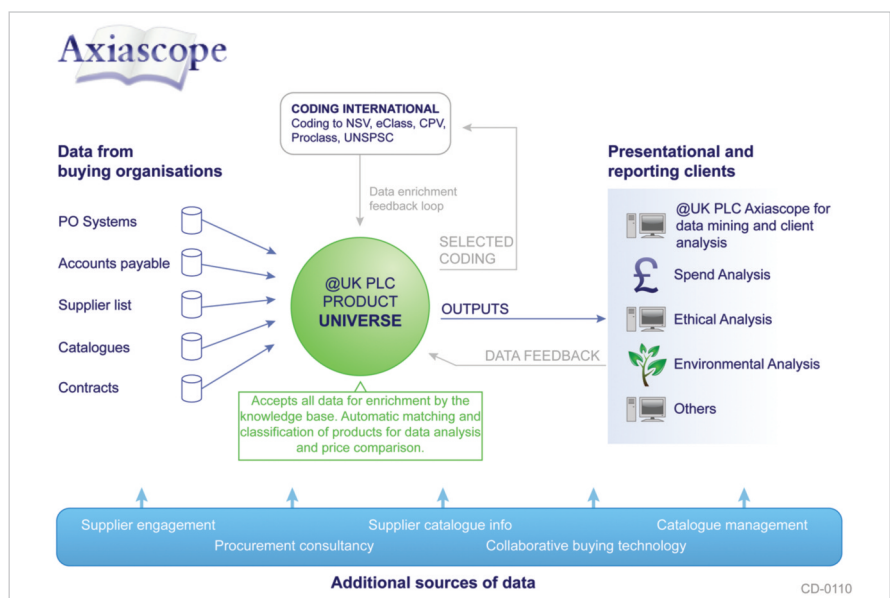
Axiascope

CODING INTERNATIONAL
Coding to NSV, eClass, CPV, Proclass, UNSPSC

Data from buying organisations

PO Systems
Accounts payable
Supplier list
Catalogues
Contracts

Data enrichment feedback loop

SELECTED CODING

@UK PLC PRODUCT UNIVERSE

OUTPUTS

DATA FEEDBACK

Accepts all data for enrichment by the knowledge base. Automatic matching and classification of products for data analysis and price comparison.

Presentational and reporting clients

@UK PLC Axiascope for data mining and client analysis
Spend Analysis
Ethical Analysis
Environmental Analysis
Others

Supplier engagement
Procurement consultancy
Supplier catalogue info
Collaborative buying technology
Catalogue management

Additional sources of data

CD-0110